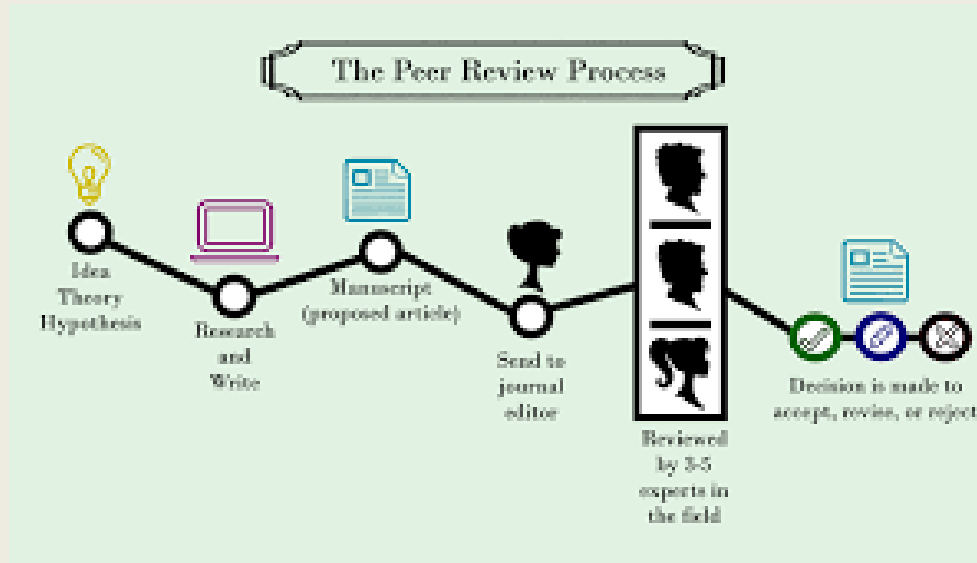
The Peer Review Process

Idea
Theory
Hypothesis

Research
and
Write

Manuscript
(proposed article)

Send to
journal
editor

Reviewed
by 3-5
experts in
the field

Decision is made to
accept, revise, or reject